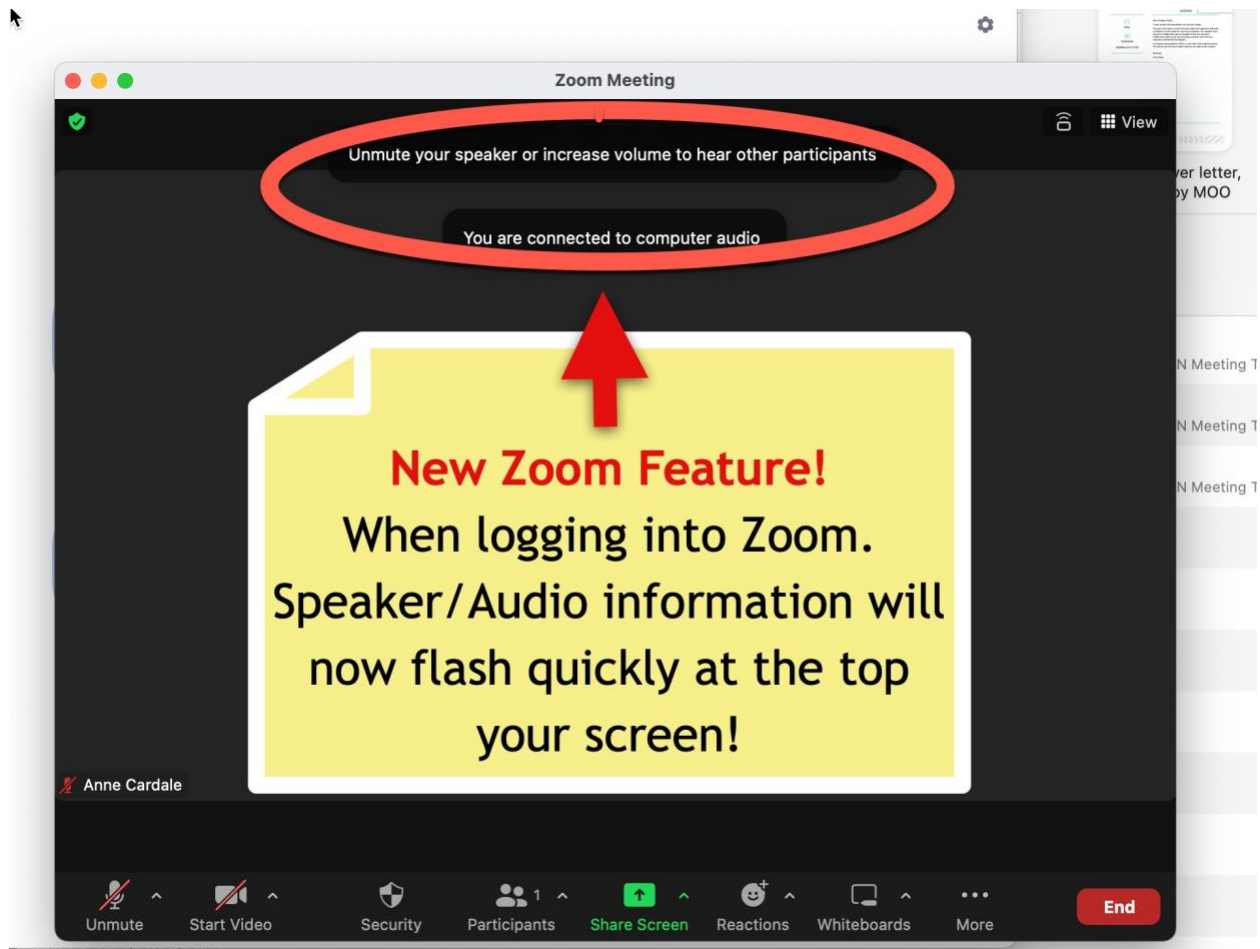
Zoom Meeting

View

Unmute your speaker or increase volume to hear other participants

You are connected to computer audio

ver letter, by MOO

N Meeting T

N Meeting T

N Meeting T

New Zoom Feature!
When logging into Zoom. Speaker/Audio information will now flash quickly at the top your screen!

Anne Cardale

Unmute
Start Video
Security
1
Participants
Share Screen
Reactions
Whiteboards
More
End